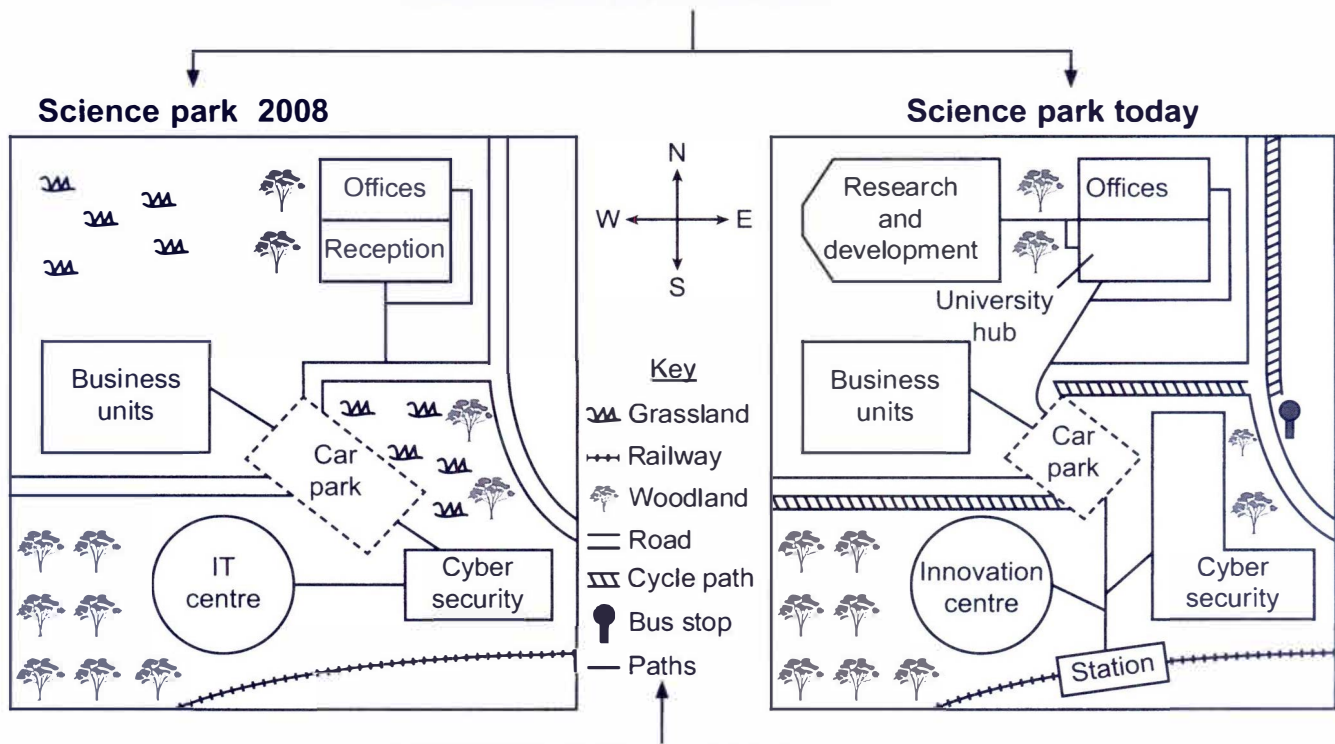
Science park 2008

Offices
Reception
Business units
Car park
IT centre
Cyber security

N
W E
S

Key
Grassland
Railway
Woodland
Road
Cycle path
Bus stop
Paths

Science park today

Research and development
Offices
University hub
Business units
Car park
Innovation centre
Cyber security
Station